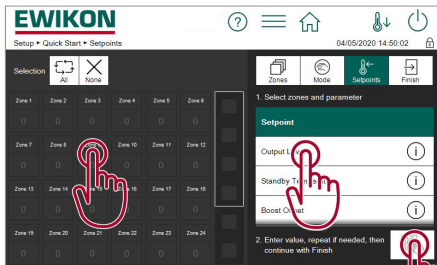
EWIKON

?

Setup ▸ Quick Start ▸ Setpoints

04/05/2020 14:50:02

Selection

All

None

Zones

Mode

Setpoints

Finish

1. Select zones and parameter

Zone 1
0

Zone 2
0

Zone 3
0

Zone 4
0

Zone 5
0

Zone 6
0

Zone 7
0

Zone 8
0

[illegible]

Zone 10
0

Zone 11
0

Zone 12
0

Zone 13
0

Zone 14
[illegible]

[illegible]

Zone 16
0

Zone 17
0

Zone 18
0

Zone 19
0

Zone 20
0

Zone 21
0

Zone 22
0

Zone 23
0

Zone 24
0

Setpoint

Output L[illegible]

Standby T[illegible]

Boost O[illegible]

2. Enter value, repeat if needed, then continue with Finish